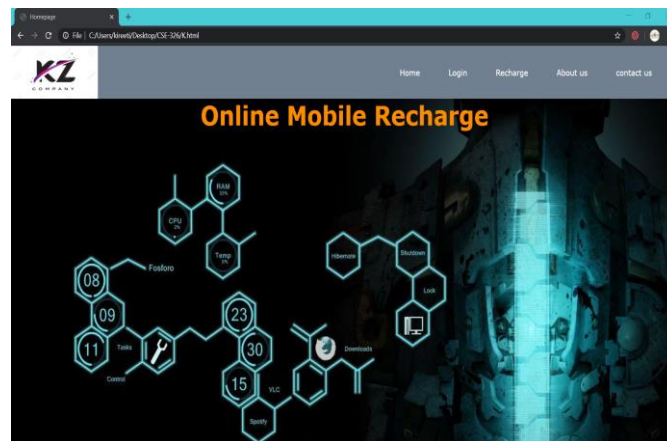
Homepage
File | C:/Users/kiwets/Desktop/CSE-326/K.html

KZ
COMPANY

Home Login Recharge About us contact us

Online Mobile Recharge

RAM
CPU
Temp
08
Fosforo
09
11
Tools
Control
23
30
15
VLC
Spotify
Hibernate
Shutdown
Lock
Downloads